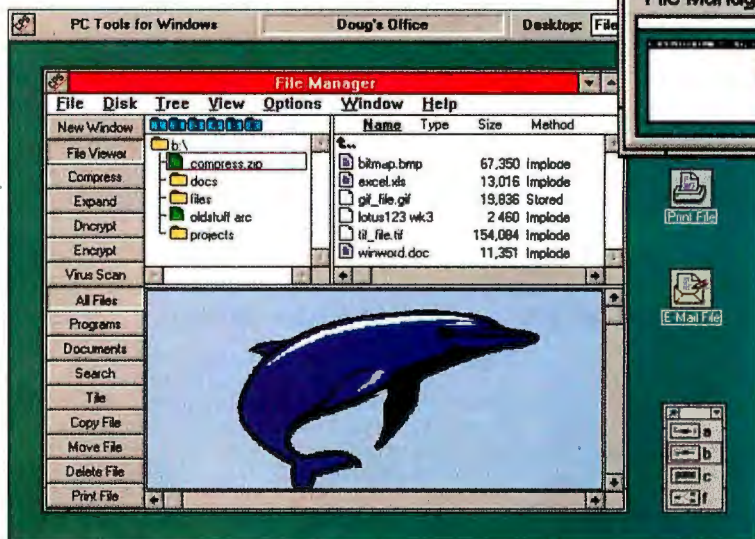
PC Tools for Windows
Doug's Office
Desktop: File
File Manag

File Manager
File Disk Tree View Options Window Help

New Window
File Viewer
Compress
Expand
Decrypt
Encrypt
Virus Scan
All Files
Programs
Documents
Search
Tile
Copy File
Move File
Delete File
Print File

b:\
compress.zip
docs
files
oldstuff.arc
projects

| Name | Type | Size | Method |
|---|---|---|---|
| bitmap.bmp | | 67,350 | Implode |
| excel.xls | | 13,016 | Implode |
| gif_file.gif | | 19,836 | Stored |
| lotus123.wk3 | | 2,460 | Implode |
| tif_file.tif | | 154,084 | Implode |
| winword.doc | | 11,351 | Implode |

Print File
E-Mail File

a
b
c
f